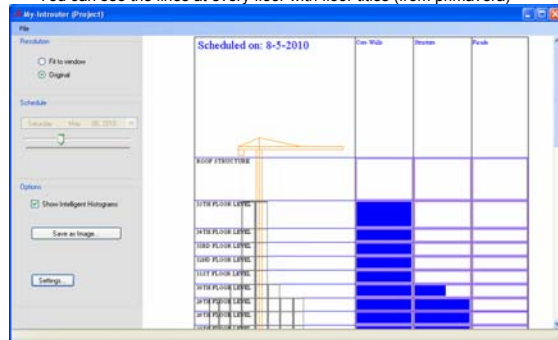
You can see the lines at every floor with floor titles (from primavera)

My-Introuter (Project)
File
Resolution
Fit to window
Original
Schedule
Saturday May 08, 2010
Options
Show Intelligent Histograms
Save as Image...
Settings...

Scheduled on: 8-5-2010
Core Walls
Structure
Facade
ROOF STRUCTURE
35TH FLOOR LEVEL
34TH FLOOR LEVEL
33RD FLOOR LEVEL
32ND FLOOR LEVEL
31ST FLOOR LEVEL
30TH FLOOR LEVEL
29TH FLOOR LEVEL
28TH FLOOR LEVEL
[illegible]